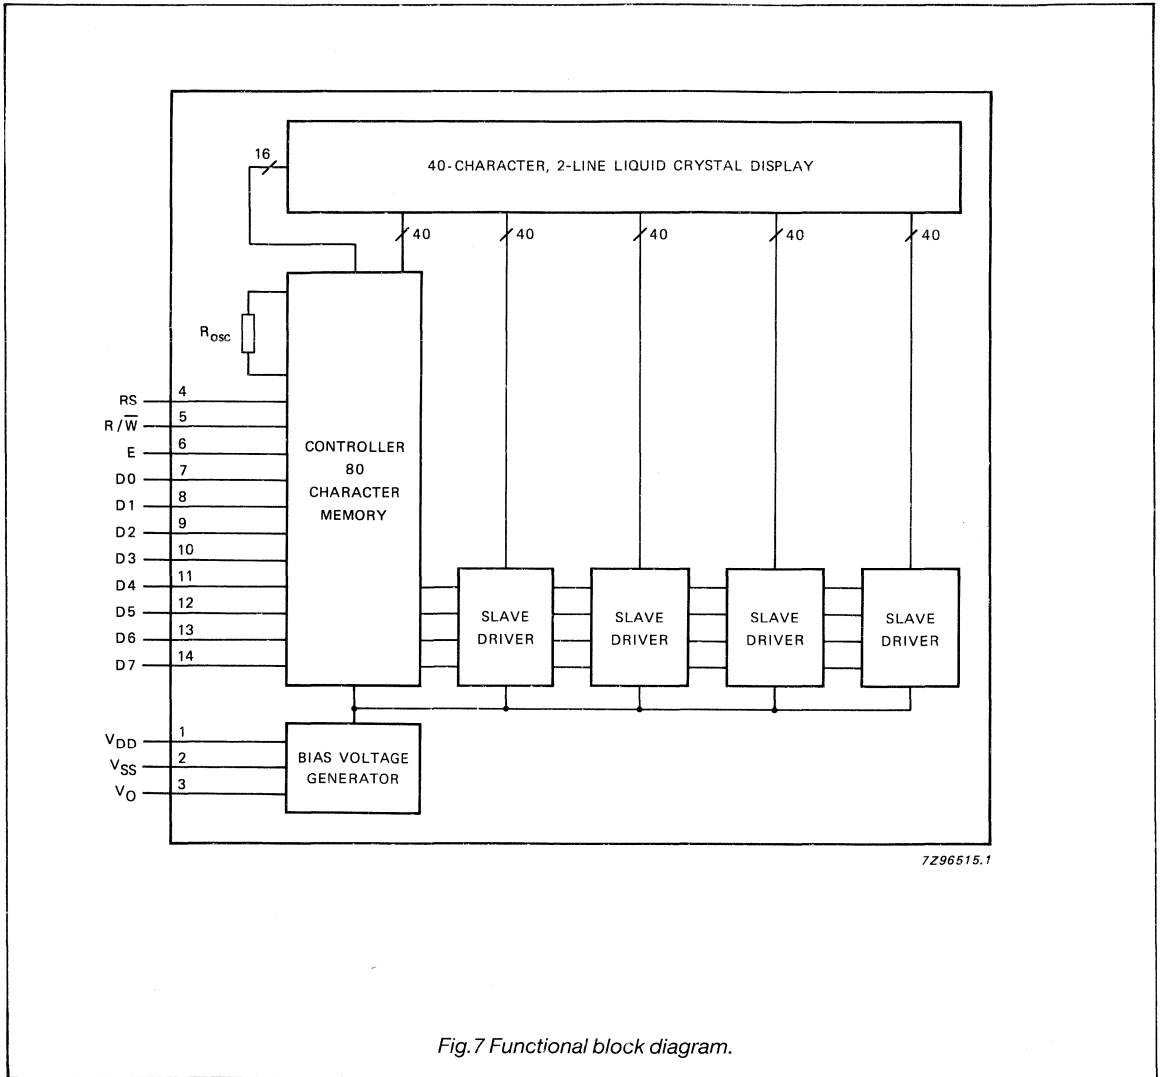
16

40-CHARACTER, 2-LINE LIQUID CRYSTAL DISPLAY

40

40

40

40

40

$R_{osc}$

RS 4

$R/\overline{W}$ 5

E 6

D0 7

D1 8

D2 9

D3 10

D4 11

D5 12

D6 13

D7 14

CONTROLLER 80 CHARACTER MEMORY

SLAVE DRIVER

SLAVE DRIVER

SLAVE DRIVER

SLAVE DRIVER

$V_{DD}$ 1

$V_{SS}$ 2

$V_O$ 3

BIAS VOLTAGE GENERATOR

7Z96515.1

Fig.7 Functional block diagram.